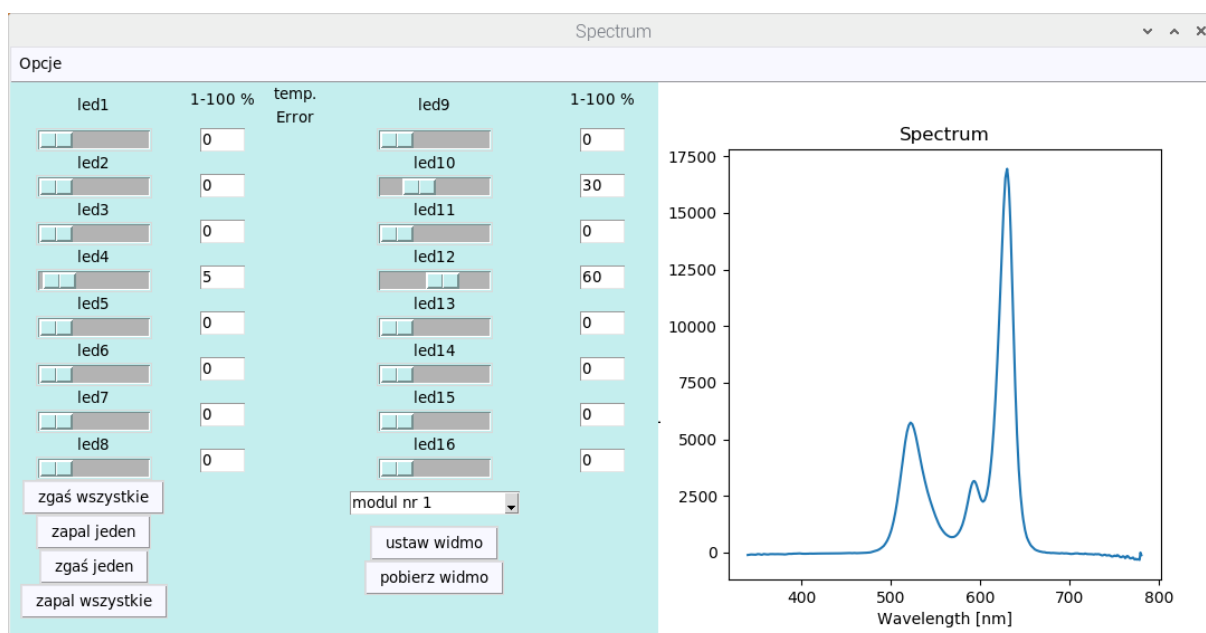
Spectrum

Opcje

led1
1-100 %
temp.
Error
led9
1-100 %

0
0

led2
led10
0
30

led3
led11
0
0

led4
led12
5
60

led5
led13
0
0

led6
led14
0
0

led7
led15
0
0

led8
led16
0
0

zgaś wszystkie
modul nr 1
zapal jeden
ustaw widmo
zgaś jeden
pobierz widmo
zapal wszystkie

Spectrum
17500
15000
12500
10000
7500
5000
2500
0
400
500
600
700
800
Wavelength [nm]